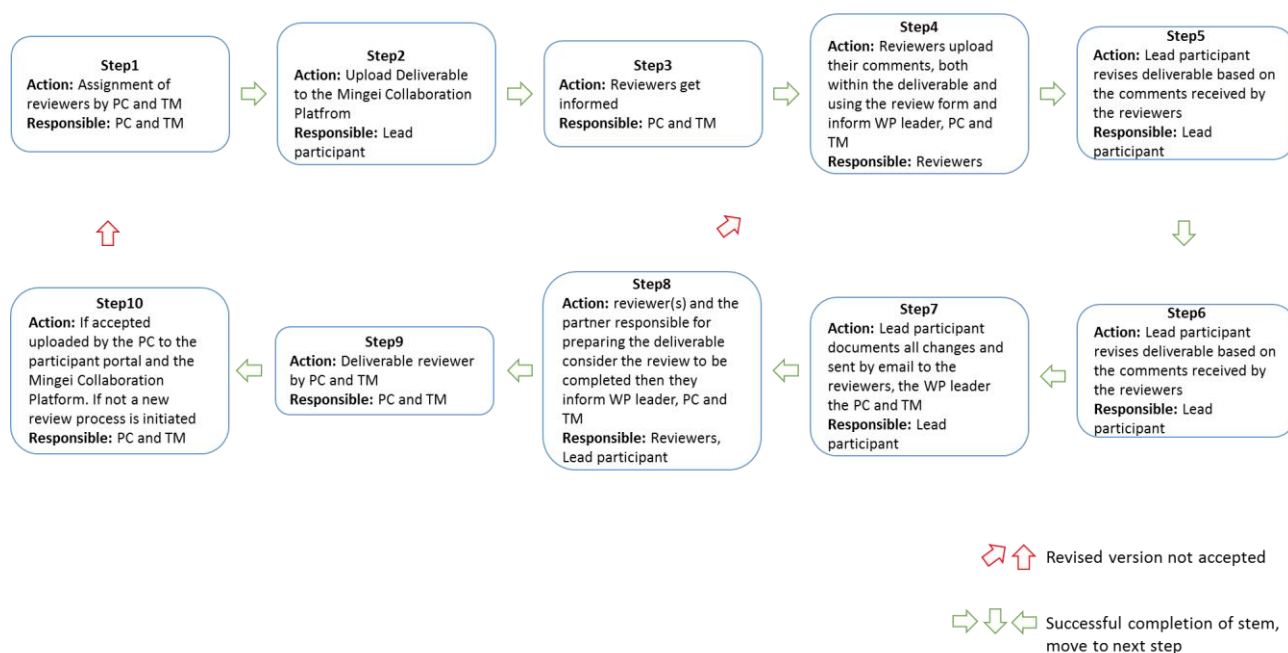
**Step1**
**Action:** Assignment of reviewers by PC and TM
**Responsible:** PC and TM

**Step2**
**Action:** Upload Deliverable to the Mingei Collaboration Platfrom
**Responsible:** Lead participant

**Step3**
**Action:** Reviewers get informed
**Responsible:** PC and TM

**Step4**
**Action:** Reviewers upload their comments, both within the deliverable and using the review form and inform WP leader, PC and TM
**Responsible:** Reviewers

**Step5**
**Action:** Lead participant revises deliverable based on the comments received by the reviewers
**Responsible:** Lead participant

**Step6**
**Action:** Lead participant revises deliverable based on the comments received by the reviewers
**Responsible:** Lead participant

**Step7**
**Action:** Lead participant documents all changes and sent by email to the reviewers, the WP leader the PC and TM
**Responsible:** Lead participant

**Step8**
**Action:** reviewer(s) and the partner responsible for preparing the deliverable consider the review to be completed then they inform WP leader, PC and TM
**Responsible:** Reviewers, Lead participant

**Step9**
**Action:** Deliverable reviewer by PC and TM
**Responsible:** PC and TM

**Step10**
**Action:** If accepted uploaded by the PC to the participant portal and the Mingei Collaboration Platform. If not a new review process is initiated
**Responsible:** PC and TM

Revised version not accepted

Successful completion of stem, move to next step